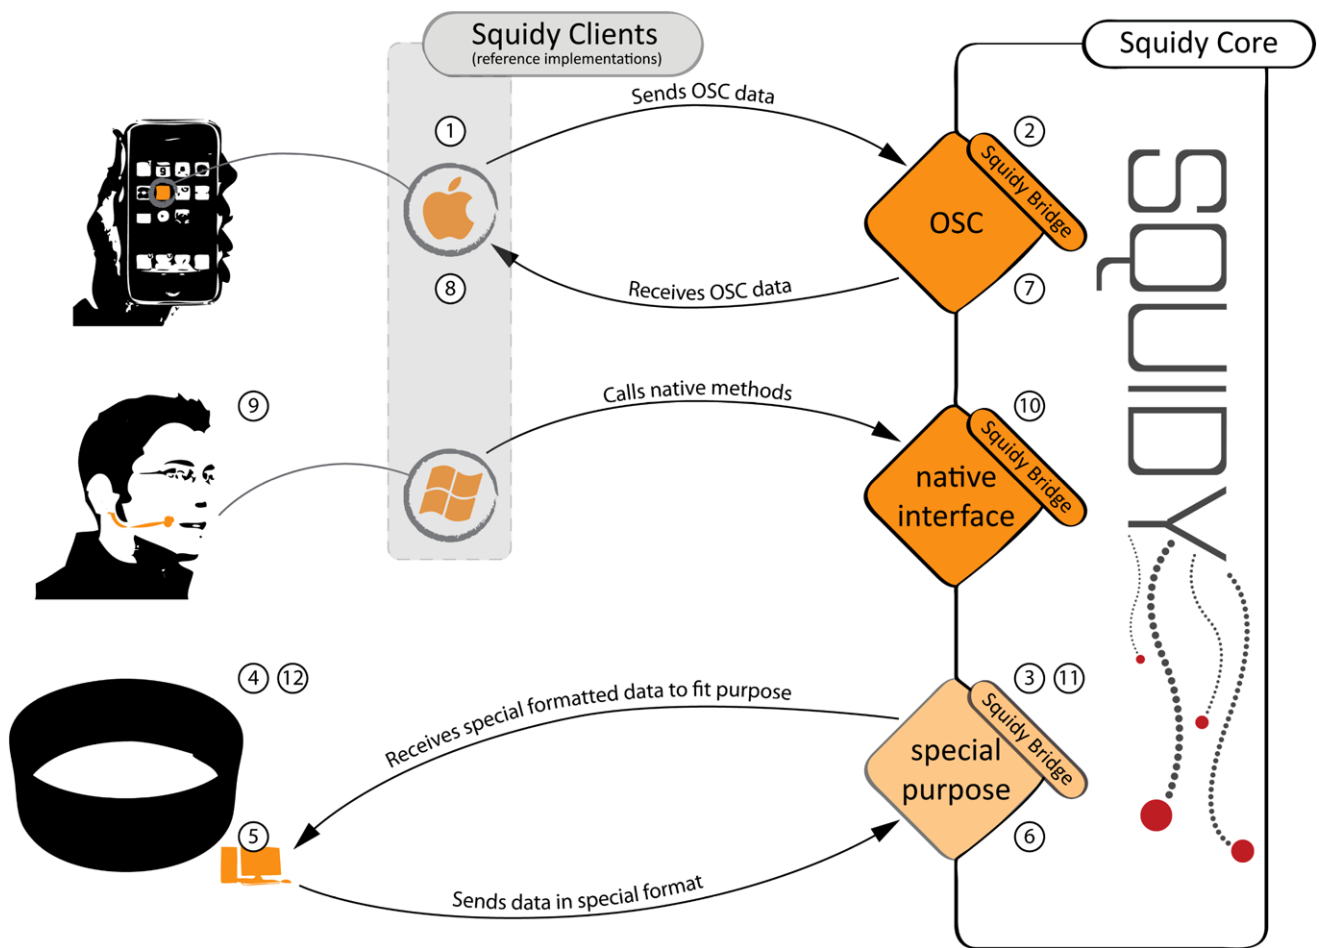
Squidy Clients
(reference implementations)

Squidy Core

Sends OSC data

1

2

Squidy Bridge

OSC

8

Receives OSC data

7

SQUIDY

9

Calls native methods

10

Squidy Bridge

native interface

4 12

3 11

Receives special formatted data to fit purpose

Squidy Bridge

special purpose

5

6

Sends data in special format